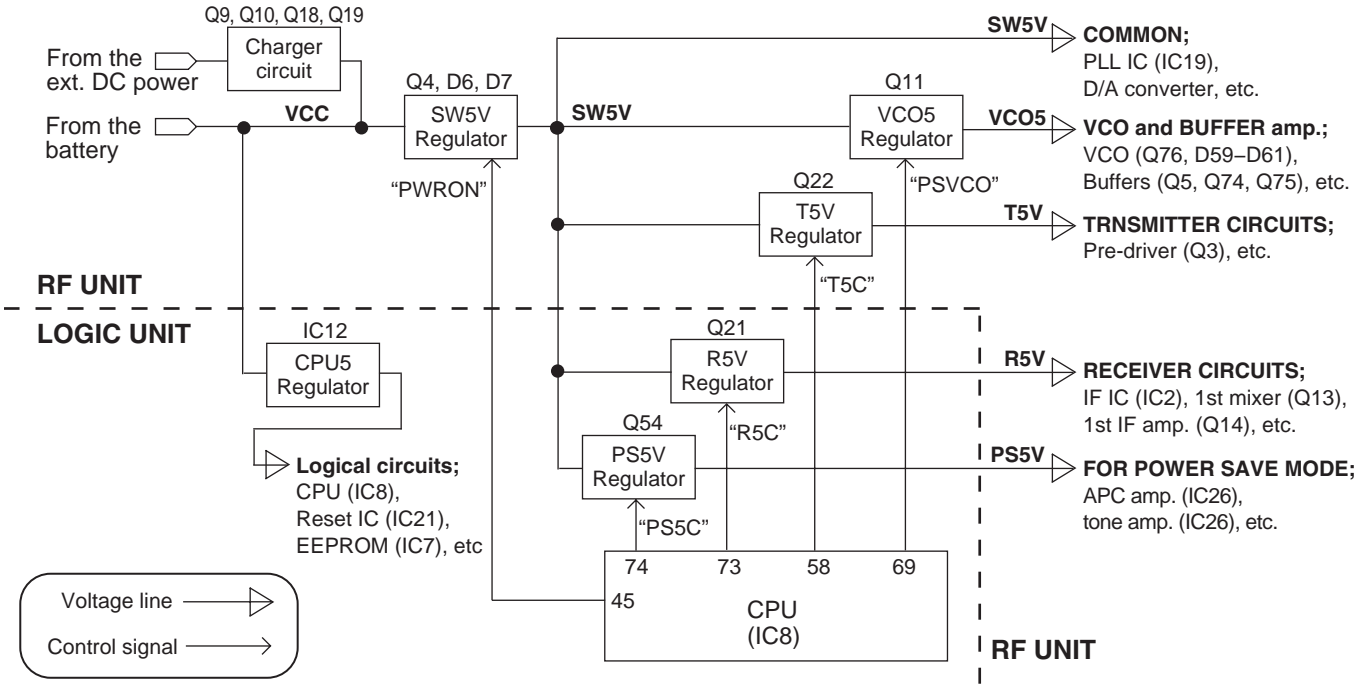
Q9, Q10, Q18, Q19

Charger circuit

From the ext. DC power

From the battery

VCC

Q4, D6, D7

SW5V Regulator

"PWRON"

SW5V

SW5V

COMMON;
PLL IC (IC19),
D/A converter, etc.

Q11

VCO5 Regulator

"PSVCO"

VCO5

VCO and BUFFER amp.;
VCO (Q76, D59–D61),
Buffers (Q5, Q74, Q75), etc.

Q22

T5V Regulator

"T5C"

T5V

TRNSMITTER CIRCUITS;
Pre-driver (Q3), etc.

RF UNIT

LOGIC UNIT

IC12

CPU5 Regulator

Logical circuits;
CPU (IC8),
Reset IC (IC21),
EEPROM (IC7), etc

Q21

R5V Regulator

"R5C"

R5V

RECEIVER CIRCUITS;
IF IC (IC2), 1st mixer (Q13),
1st IF amp. (Q14), etc.

Q54

PS5V Regulator

"PS5C"

PS5V

FOR POWER SAVE MODE;
APC amp. (IC26),
tone amp. (IC26), etc.

74 73 58 69

45

CPU
(IC8)

RF UNIT

Voltage line

Control signal